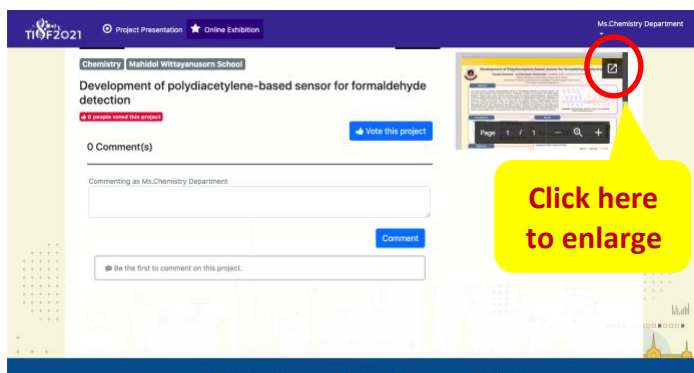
TISF2021 Project Presentation Online Exhibition Ms.Chemistry Department

Chemistry Mahidol Wittayanusorn School

Development of polydiacetylene-based sensor for formaldehyde detection

0 people voted this project

Vote this project

0 Comment(s)

Commenting as Ms.Chemistry Department

Comment

Be the first to comment on this project.

Development of Polydiacetylene-based sensor for formaldehyde detection

Page 1 / 1 — +

Click here to enlarge